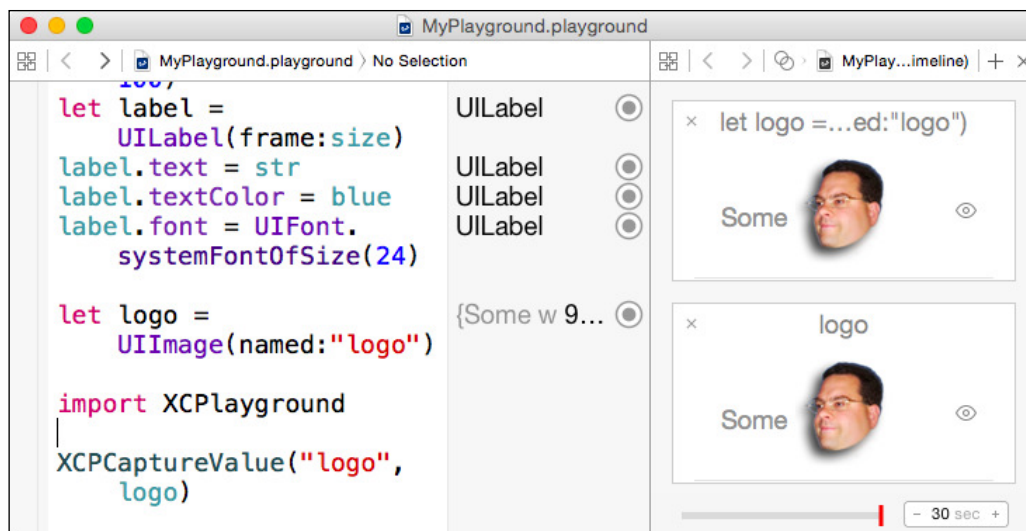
MyPlayground.playground

MyPlayground.playground 〉 No Selection

MyPlay...imeline)

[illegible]
let label = UILabel(frame:size)
label.text = str
label.textColor = blue
label.font = UIFont.systemFontOfSize(24)

let logo = UIImage(named:"logo")

import XCPlayground

XCPCaptureValue("logo", logo)

UILabel
UILabel
UILabel
UILabel
{Some w 9...

× let logo =...ed:"logo")

Some

× logo

Some

− 30 sec +